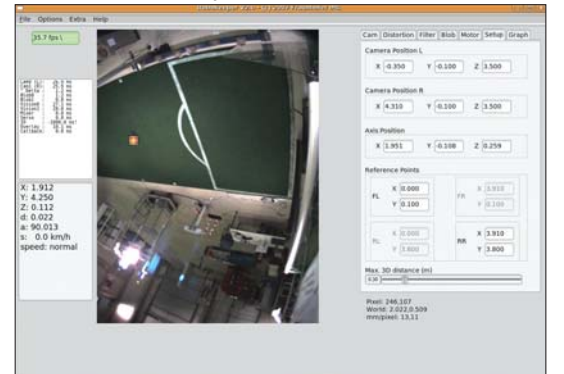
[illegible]

File Options Extra Help

35.7 fps \

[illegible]

X: 1.912
Y: 4.250
Z: 0.112
d: 0.022
a: 90.013
s: 0.0 km/h
speed: normal

Cam Distortion Filter Blob Motor Setup Graph

Camera Position L
X -0.350 Y -0.100 Z 3.500

Camera Position R
X 4.310 Y -0.100 Z 3.500

Axis Position
X 1.951 Y -0.108 Z 0.259

Reference Points
FL X 0.000 Y 0.100
FR X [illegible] Y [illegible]
RL X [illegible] Y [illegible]
RR X 3.910 Y 3.800

Max. 3D distance (m)
0.30

Pixel: 246,107
World: 2.022,0.509
mm/pixel: 13.11